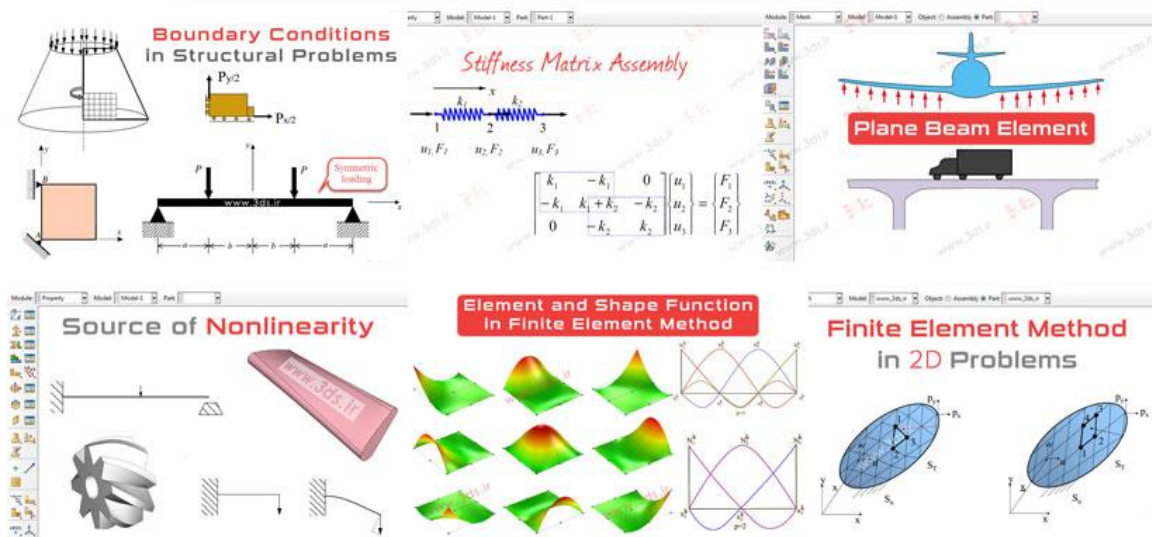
Boundary Conditions in Structural Problems

$P_{y/2}$

$P_{x/2}$

B

A

y

x

P

P

y

Symmetric loading

www.3ds.ir

x

a

b

b

a

Model: Model-1 Part: Part-1

Stiffness Matrix Assembly

x

$k_1$

$k_2$

1

2

3

$u_1, F_1$

$u_2, F_2$

$u_3, F_3$

$\begin{bmatrix} k_1 & -k_1 & 0 \\ -k_1 & k_1+k_2 & -k_2 \\ 0 & -k_2 & k_2 \end{bmatrix} \begin{Bmatrix} u_1 \\ u_2 \\ u_3 \end{Bmatrix} = \begin{Bmatrix} F_1 \\ F_2 \\ F_3 \end{Bmatrix}$

www.3ds.ir

Module: Mesh Model: Model-1 Object: Assembly Part:

Plane Beam Element

Module: Property Model: Model-1 Part:

Source of Nonlinearity

www.3ds.ir

Element and Shape Function in Finite Element Method

Model: www.3ds.ir Object: Assembly Part: www.3ds.ir

Finite Element Method in 2D Problems

$P_y$

$P_x$

$S_T$

$S_u$

y

x